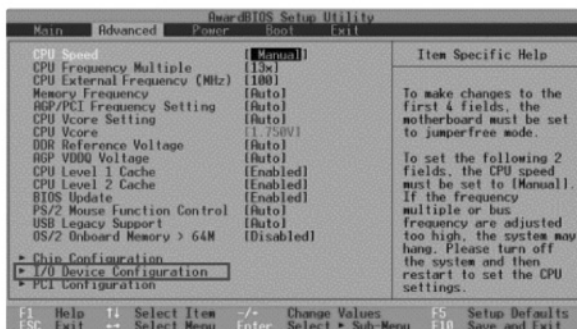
AwardBIOS Setup Utility

Main Advanced Power Boot Exit

| | |
|---|---|
| CPU Speed | [Manual] |
| CPU Frequency Multiple | [13x] |
| CPU External Frequency (MHz) | [100] |
| Memory Frequency | [Auto] |
| AGP/PCI Frequency Setting | [Auto] |
| CPU Vcore Setting | [Auto] |
| CPU Vcore | [1.750V] |
| DDR Reference Voltage | [Auto] |
| AGP VDDQ Voltage | [Auto] |
| CPU Level 1 Cache | [Enabled] |
| CPU Level 2 Cache | [Enabled] |
| BIOS Update | [Enabled] |
| PS/2 Mouse Function Control | [Auto] |
| USB Legacy Support | [Auto] |
| OS/2 Onboard Memory > 64M | [Disabled] |

► Chip Configuration
► I/O Device Configuration
► PCI Configuration

Item Specific Help

To make changes to the first 4 fields, the motherboard must be set to jumperfree mode.

To set the following 2 fields, the CPU speed must be set to [Manual]. If the frequency multiple or bus frequency are adjusted too high, the system may hang. Please turn off the system and then restart to set the CPU settings.

F1 Help ↑↓ Select Item -/+ Change Values F5 Setup Defaults
ESC Exit ←→ Select Menu Enter Select ► Sub-Menu F10 Save and Exit